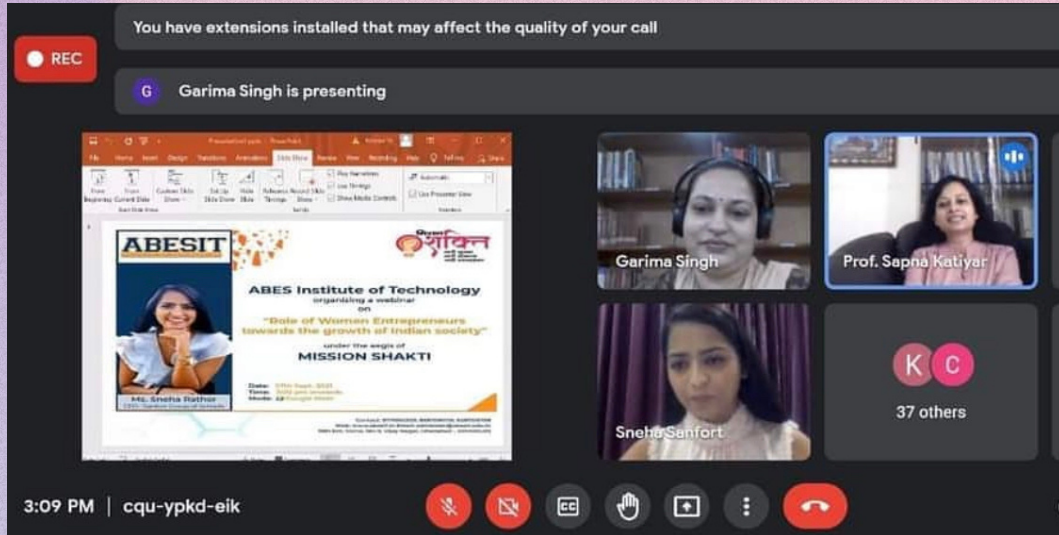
You have extensions installed that may affect the quality of your call

REC

G Garima Singh is presenting

ABESIT

शक्ति

ABES Institute of Technology
organising a webinar
on
"Role of Women Entrepreneurs towards the growth of Indian society"
under the aegis of
MISSION SHAKTI

Ms. Sneha Rathor

Date:
Time:
Mode:

Garima Singh

Prof. Sapna Katiyar

Sneha Sanfort

K C

37 others

3:09 PM | cqu-ypkd-eik